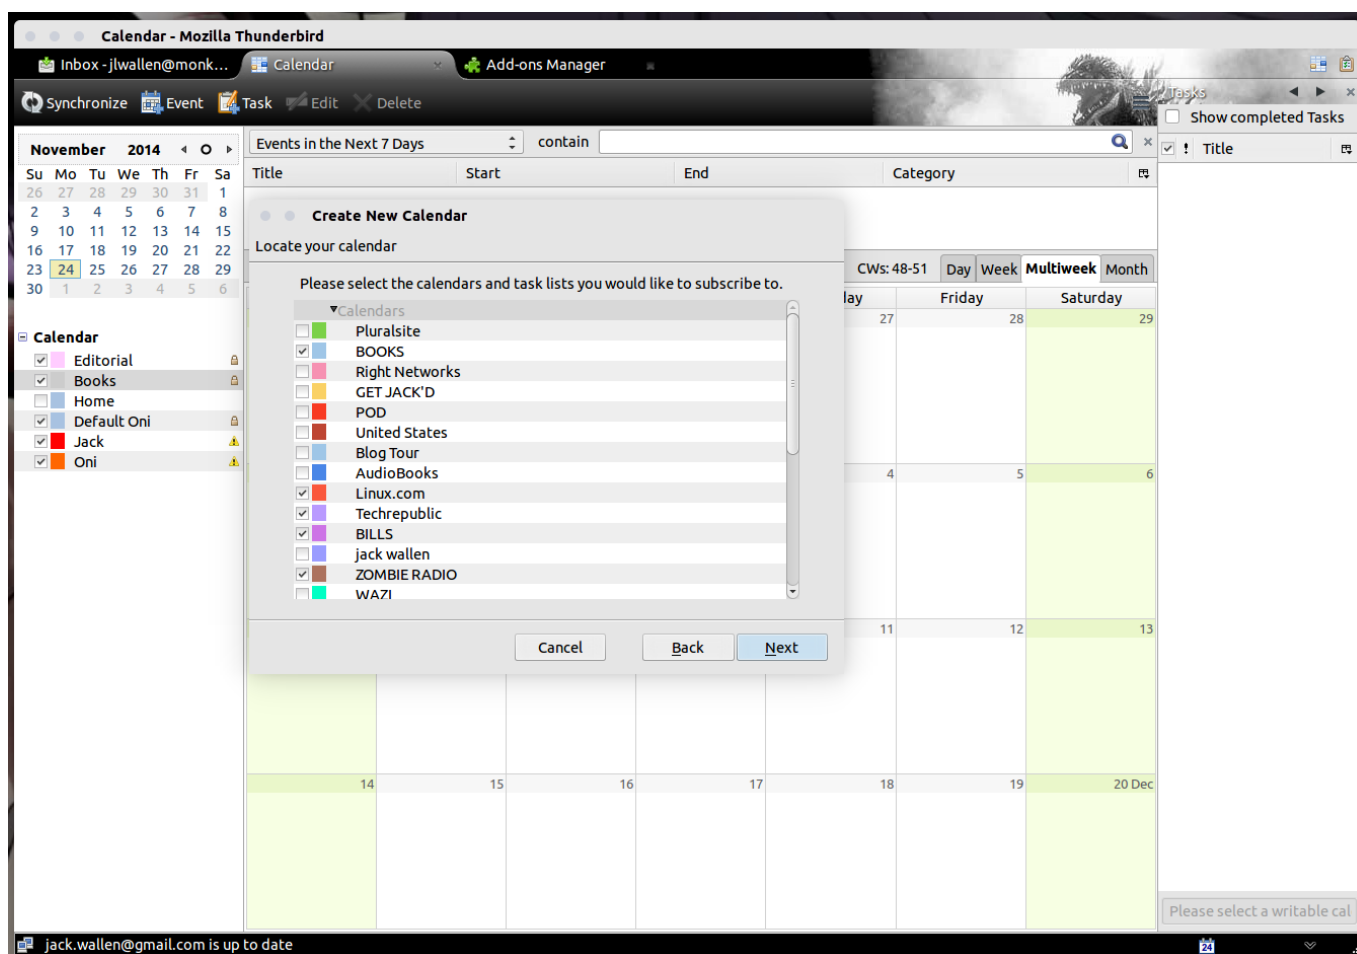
Calendar - Mozilla Thunderbird

Inbox - jlwallen@monk... Calendar Add-ons Manager

Synchronize Event Task Edit Delete

Tasks

Show completed Tasks

! Title

November 2014

| Su | Mo | Tu | We | Th | Fr | Sa |
|---|---|---|---|---|---|---|
| 26 | 27 | 28 | 29 | 30 | 31 | 1 |
| 2 | 3 | 4 | 5 | 6 | 7 | 8 |
| 9 | 10 | 11 | 12 | 13 | 14 | 15 |
| 16 | 17 | 18 | 19 | 20 | 21 | 22 |
| 23 | 24 | 25 | 26 | 27 | 28 | 29 |
| 30 | 1 | 2 | 3 | 4 | 5 | 6 |

Calendar
Editorial
Books
Home
Default Oni
Jack
Oni

Events in the Next 7 Days contain

Title Start End Category

CWs: 48-51 Day Week Multiweek Month

lay Friday Saturday

27 28 29
4 5 6
11 12 13
14 15 16 17 18 19 20 Dec

Create New Calendar

Locate your calendar

Please select the calendars and task lists you would like to subscribe to.

Calendars
Pluralsite
BOOKS
Right Networks
GET JACK'D
POD
United States
Blog Tour
AudioBooks
Linux.com
Techrepublic
BILLS
jack wallen
ZOMBIE RADIO
WAZI

Cancel Back Next

Please select a writable cal

jack.wallen@gmail.com is up to date